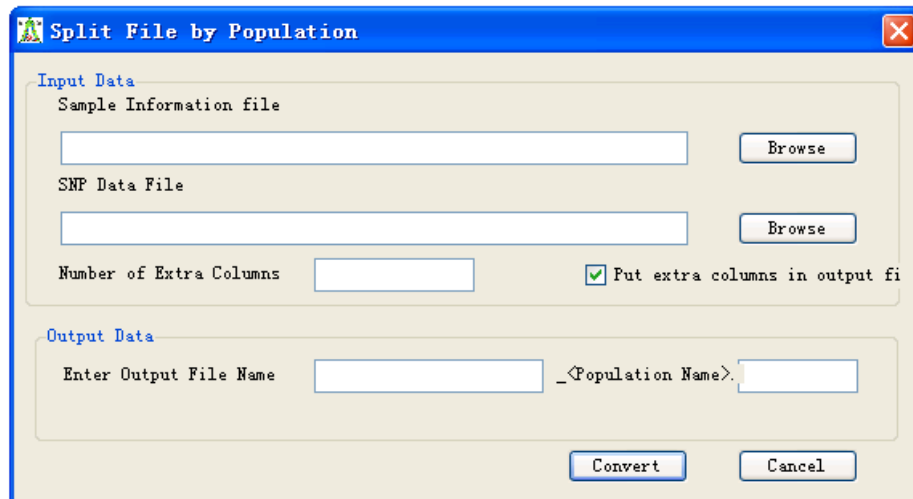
Split File by Population

Input Data
Sample Information file
Browse
SNP Data File
Browse
Number of Extra Columns
Put extra columns in output fi

Output Data
Enter Output File Name
_<Population Name>.

Convert
Cancel